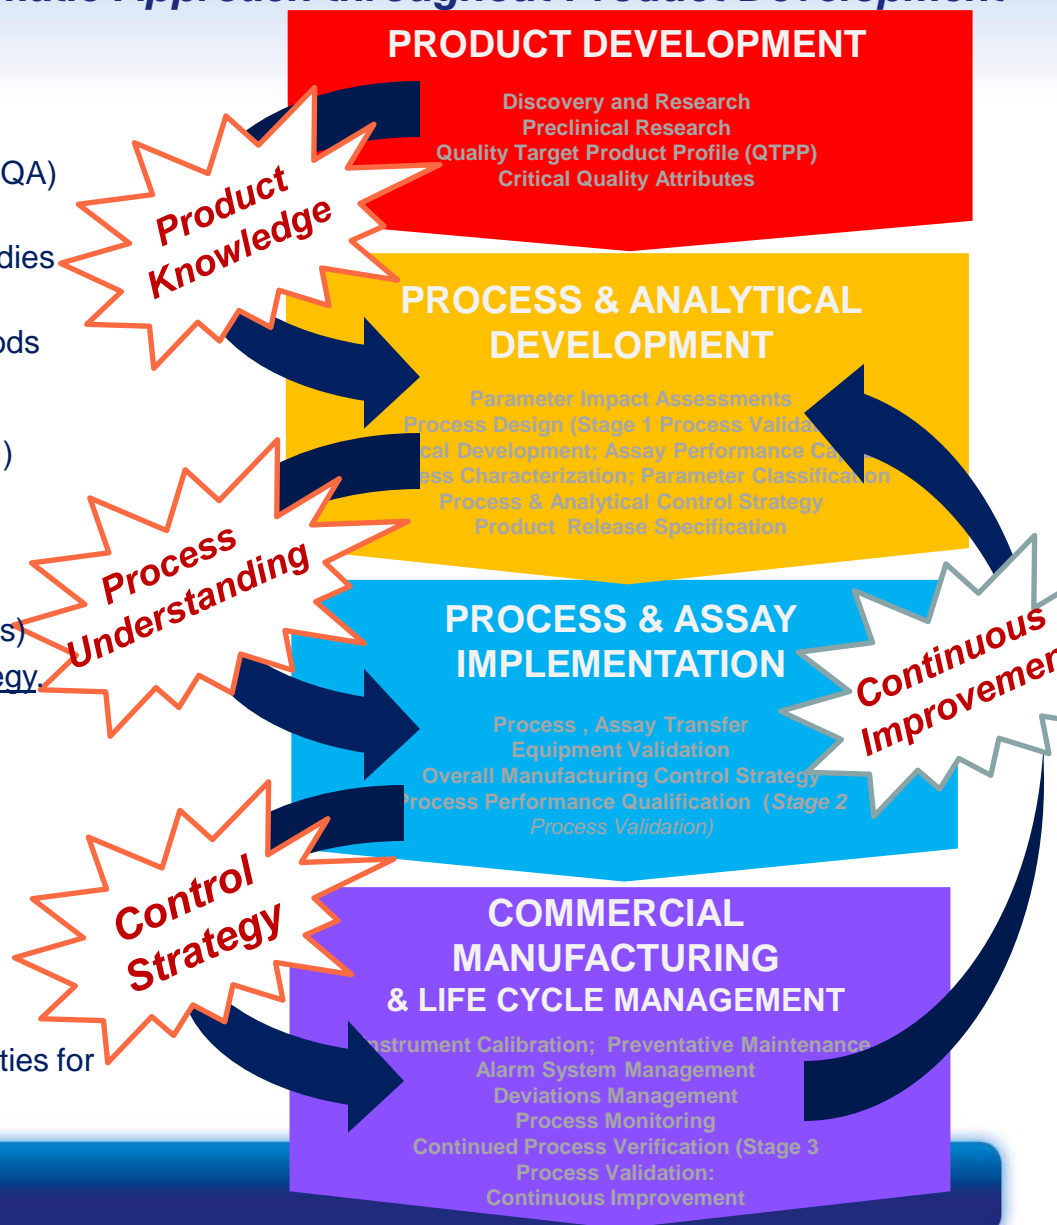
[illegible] Approach throughout Product Development

QA)

dies

ods

)

s)

egy.

ties for

PRODUCT DEVELOPMENT

Discovery and Research
Preclinical Research
Quality Target Product Profile (QTPP)
Critical Quality Attributes

Product Knowledge

PROCESS & ANALYTICAL DEVELOPMENT

Parameter Impact Assessments
Process Design (Stage 1 Process Valida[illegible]
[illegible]cal Development; Assay Performance Ca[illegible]
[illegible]ess Characterization; Parameter Classification
Process & Analytical Control Strategy
Product Release Specification

Process Understanding

PROCESS & ASSAY IMPLEMENTATION

Process , Assay Transfer
Equipment Validation
Overall Manufacturing Control Strategy
Process Performance Qualification (Stage 2 Process Validation)

Continuous Improvemen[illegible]

Control Strategy

COMMERCIAL MANUFACTURING
& LIFE CYCLE MANAGEMENT

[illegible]nstrument Calibration; Preventative Maintenance
Alarm System Management
Deviations Management
Process Monitoring
Continued Process Verification (Stage 3 Process Validation:
Continuous Improvement